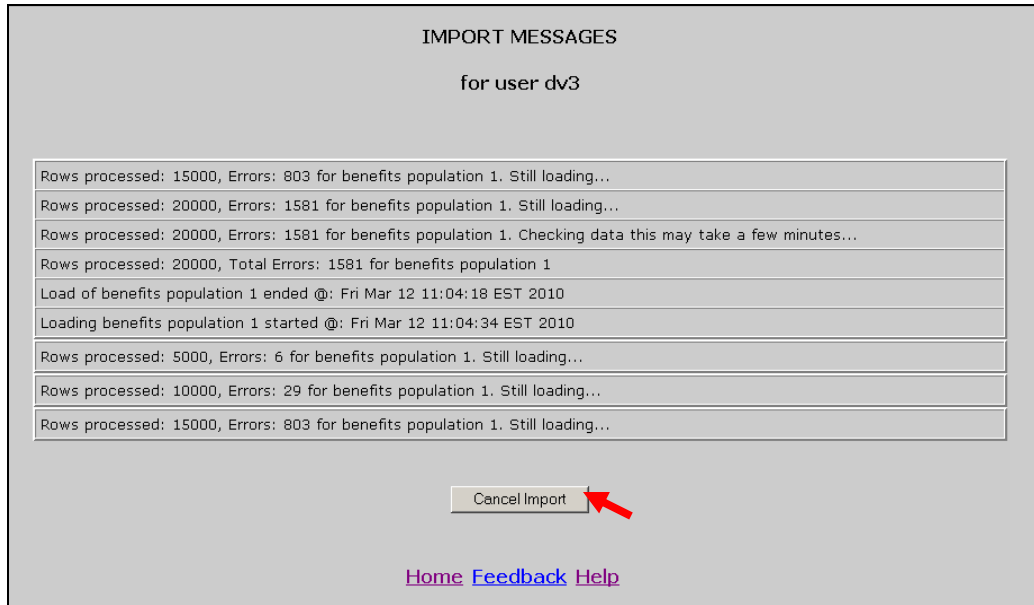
IMPORT MESSAGES

for user dv3

Rows processed: 15000, Errors: 803 for benefits population 1. Still loading...

Rows processed: 20000, Errors: 1581 for benefits population 1. Still loading...

Rows processed: 20000, Errors: 1581 for benefits population 1. Checking data this may take a few minutes...

Rows processed: 20000, Total Errors: 1581 for benefits population 1

Load of benefits population 1 ended @: Fri Mar 12 11:04:18 EST 2010

Loading benefits population 1 started @: Fri Mar 12 11:04:34 EST 2010

Rows processed: 5000, Errors: 6 for benefits population 1. Still loading...

Rows processed: 10000, Errors: 29 for benefits population 1. Still loading...

Rows processed: 15000, Errors: 803 for benefits population 1. Still loading...

Cancel Import

Home Feedback Help